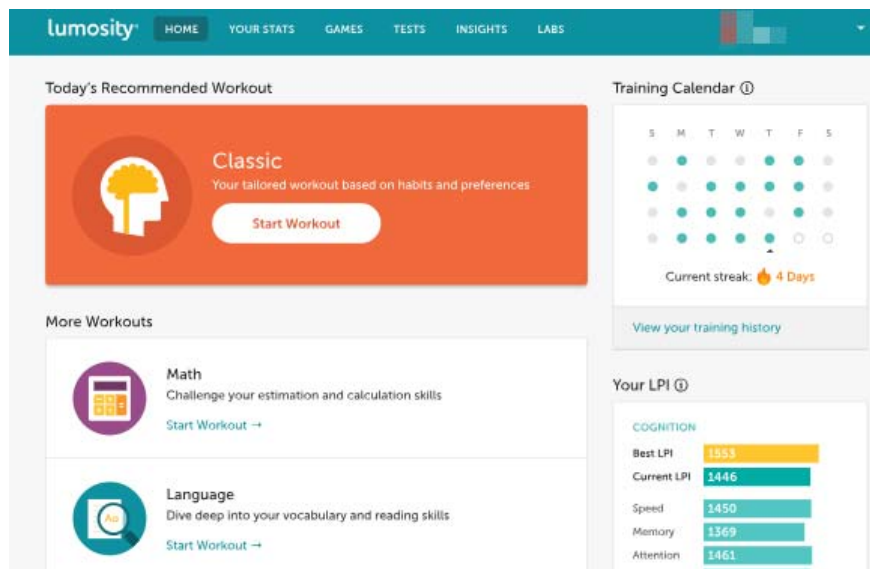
lumosity HOME YOUR STATS GAMES TESTS INSIGHTS LABS

Today's Recommended Workout

Classic
Your tailored workout based on habits and preferences
Start Workout

More Workouts

Math
Challenge your estimation and calculation skills
Start Workout →

Aa

Language
Dive deep into your vocabulary and reading skills
Start Workout →

Training Calendar ⓘ

S M T W T F S

Current streak: 4 Days

View your training history

Your LPI ⓘ

COGNITION

Best LPI 1553
Current LPI 1446

Speed 1450
Memory 1369
Attention 1461